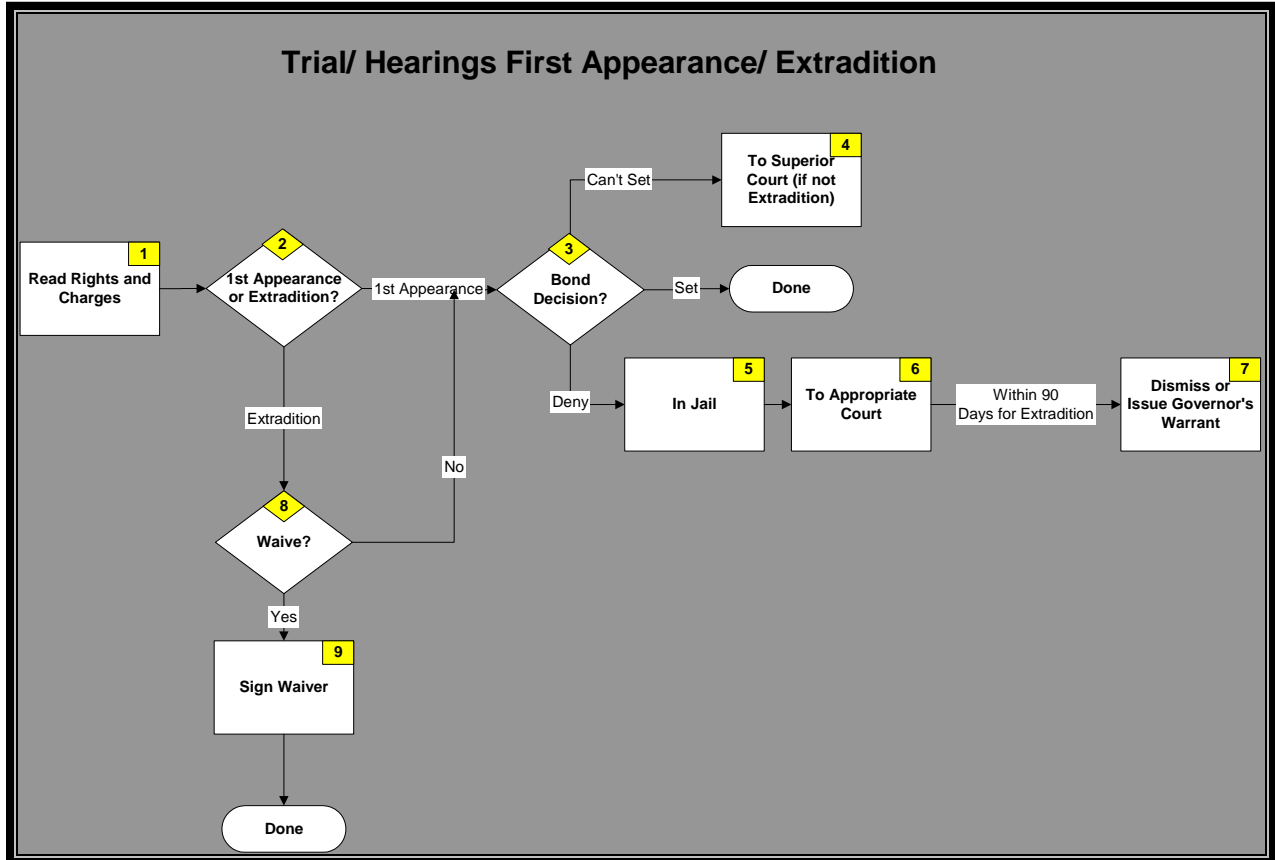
Trial/ Hearings First Appearance/ Extradition

1
Read Rights and Charges

2
1st Appearance or Extradition?

1st Appearance

3
Bond Decision?

Can't Set

4
To Superior Court (if not Extradition)

Set

Done

Deny

5
In Jail

6
To Appropriate Court

Within 90 Days for Extradition

7
Dismiss or Issue Governor's Warrant

Extradition

No

8
Waive?

Yes

9
Sign Waiver

Done